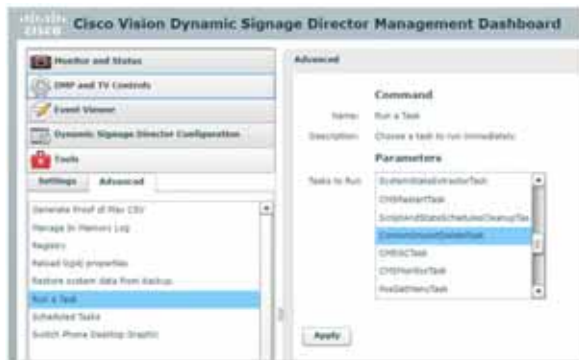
cisco Cisco Vision Dynamic Signage Director Management Dashboard

Monitor and Status
DMP and TV Controls
Event Viewer
Dynamic Signage Director Configuration
Tools

Settings | Advanced

Generate Proof of Play CSV
Manage In Memory Log
Registry
Reload log4j properties
Restore system data from Backup
Run a Task
Scheduled Tasks
Switch Phone Desktop Graphic

Advanced

Command
Name: Run a Task
Description: Choose a task to run immediately

Parameters
Tasks to Run:
SystemStatusMonitorTask
CMSRestartTask
ScriptandStateScheduleCleanupTas
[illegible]
CMSGCTask
CMSMonitorTask
PosGetMenuTask

Apply